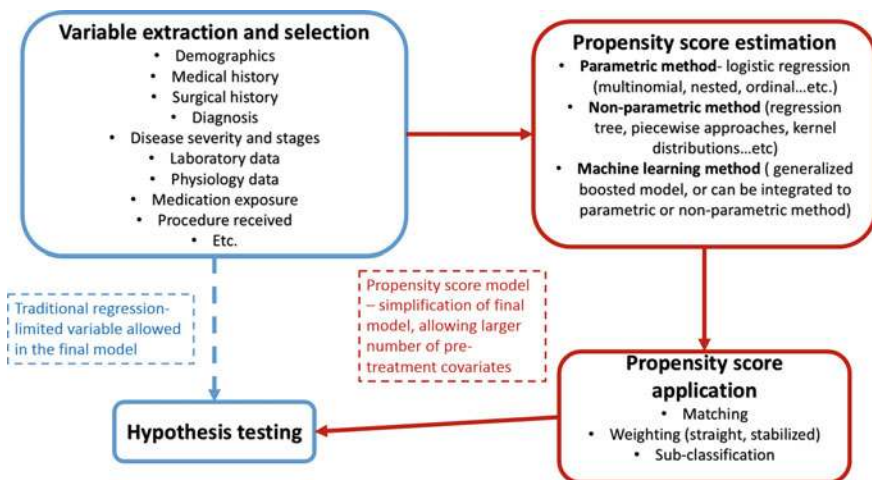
Variable extraction and selection
• Demographics
• Medical history
• Surgical history
• Diagnosis
• Disease severity and stages
• Laboratory data
• Physiology data
• Medication exposure
• Procedure received
• Etc.

Propensity score estimation
• Parametric method- logistic regression (multinomial, nested, ordinal…etc.)
• Non-parametric method (regression tree, piecewise approaches, kernel distributions…etc)
• Machine learning method ( generalized boosted model, or can be integrated to parametric or non-parametric method)

Traditional regression-limited variable allowed in the final model

Propensity score model – simplification of final model, allowing larger number of pre-treatment covariates

Propensity score application
• Matching
• Weighting (straight, stabilized)
• Sub-classification

Hypothesis testing